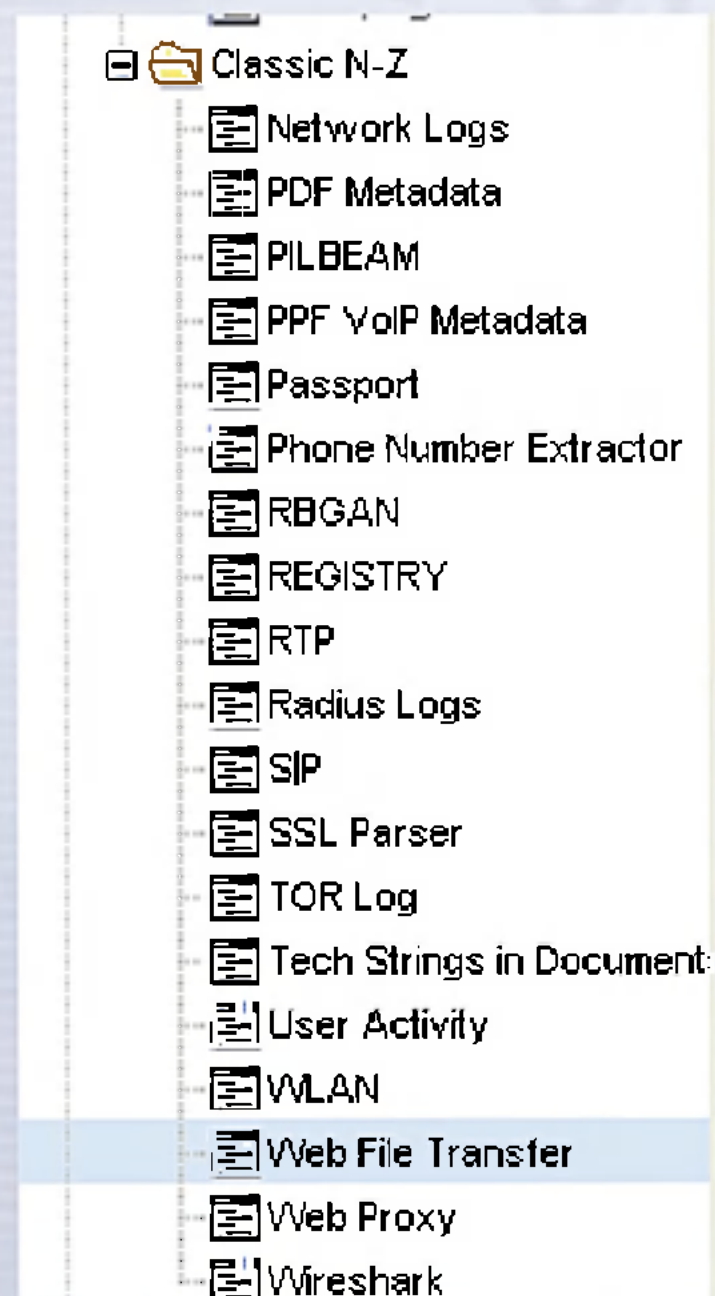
Classic N-Z
Network Logs
PDF Metadata
PILBEAM
PPF VoIP Metadata
Passport
Phone Number Extractor
RBGAN
REGISTRY
RTP
Radius Logs
SIP
SSL Parser
TOR Log
Tech Strings in Document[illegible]
User Activity
WLAN
Web File Transfer
Web Proxy
Wireshark